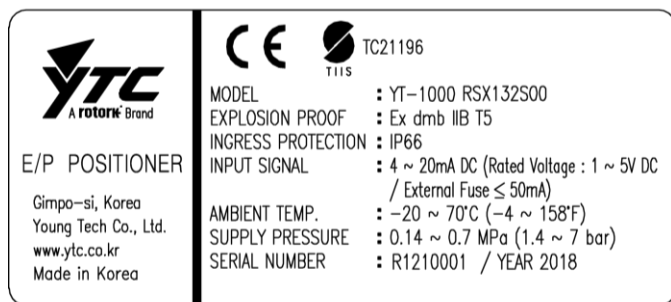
YTC
A rotork Brand

E/P POSITIONER

Gimpo-si, Korea
Young Tech Co., Ltd.
www.ytc.co.kr
Made in Korea

CE TIIS TC21196

| | |
|---|---|
| MODEL | : YT-1000 RSX132S00 |
| EXPLOSION PROOF | : Ex dmb IIB T5 |
| INGRESS PROTECTION | : IP66 |
| INPUT SIGNAL | : 4 ~ 20mA DC (Rated Voltage : 1 ~ 5V DC / External Fuse $\leq$ 50mA) |
| AMBIENT TEMP. | : -20 ~ 70°C (-4 ~ 158°F) |
| SUPPLY PRESSURE | : 0.14 ~ 0.7 MPa (1.4 ~ 7 bar) |
| SERIAL NUMBER | : R1210001 / YEAR 2018 |